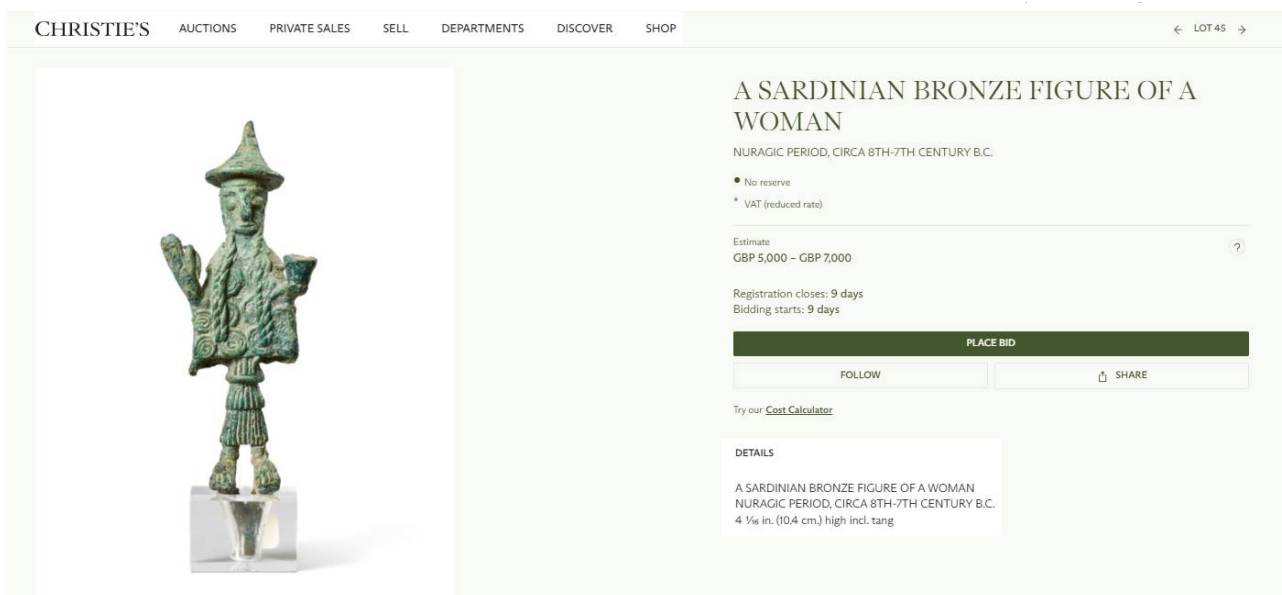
CHRISTIE'S AUCTIONS PRIVATE SALES SELL DEPARTMENTS DISCOVER SHOP

← LOT 45 →

A SARDINIAN BRONZE FIGURE OF A WOMAN

NURAGIC PERIOD, CIRCA 8TH-7TH CENTURY B.C.

● No reserve

* VAT (reduced rate)

Estimate
GBP 5,000 – GBP 7,000

?

Registration closes: 9 days
Bidding starts: 9 days

PLACE BID

FOLLOW

SHARE

Try our Cost Calculator

DETAILS

A SARDINIAN BRONZE FIGURE OF A WOMAN
NURAGIC PERIOD, CIRCA 8TH-7TH CENTURY B.C.
4 $\frac{1}{16}$ in. (10.4 cm.) high incl. tang